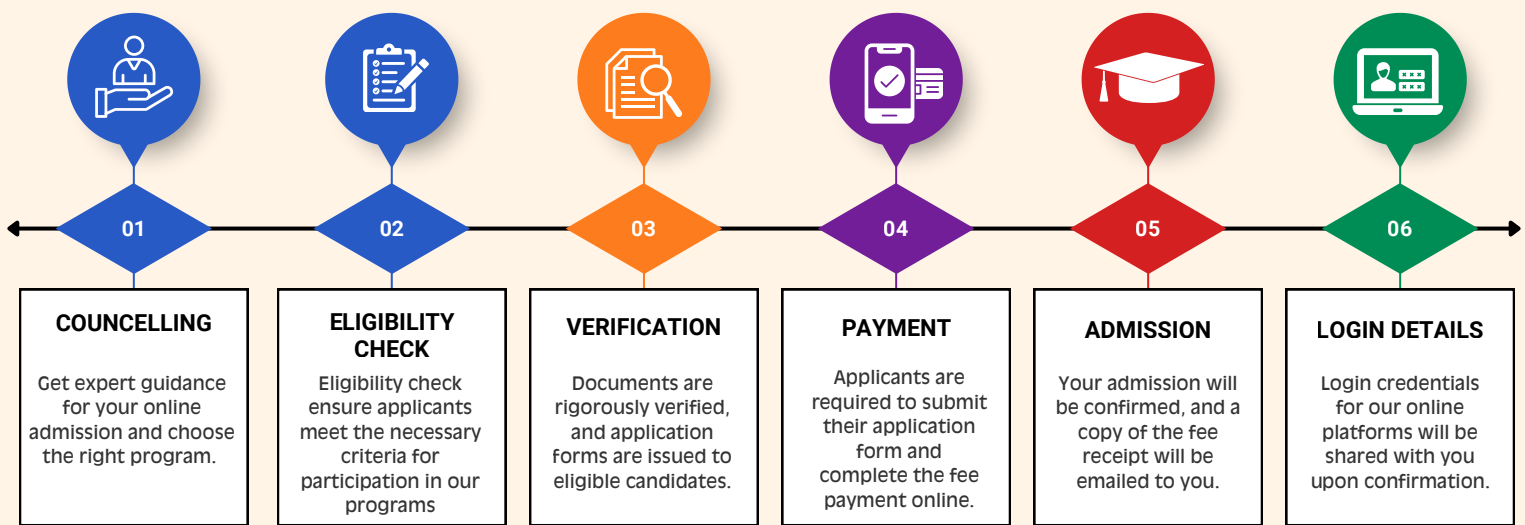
01

COUNCELLING

Get expert guidance for your online admission and choose the right program.

02

ELIGIBILITY CHECK

Eligibility check ensure applicants meet the necessary criteria for participation in our programs

03

VERIFICATION

Documents are rigorously verified, and application forms are issued to eligible candidates.

04

PAYMENT

Applicants are required to submit their application form and complete the fee payment online.

05

ADMISSION

Your admission will be confirmed, and a copy of the fee receipt will be emailed to you.

06

LOGIN DETAILS

Login credentials for our online platforms will be shared with you upon confirmation.